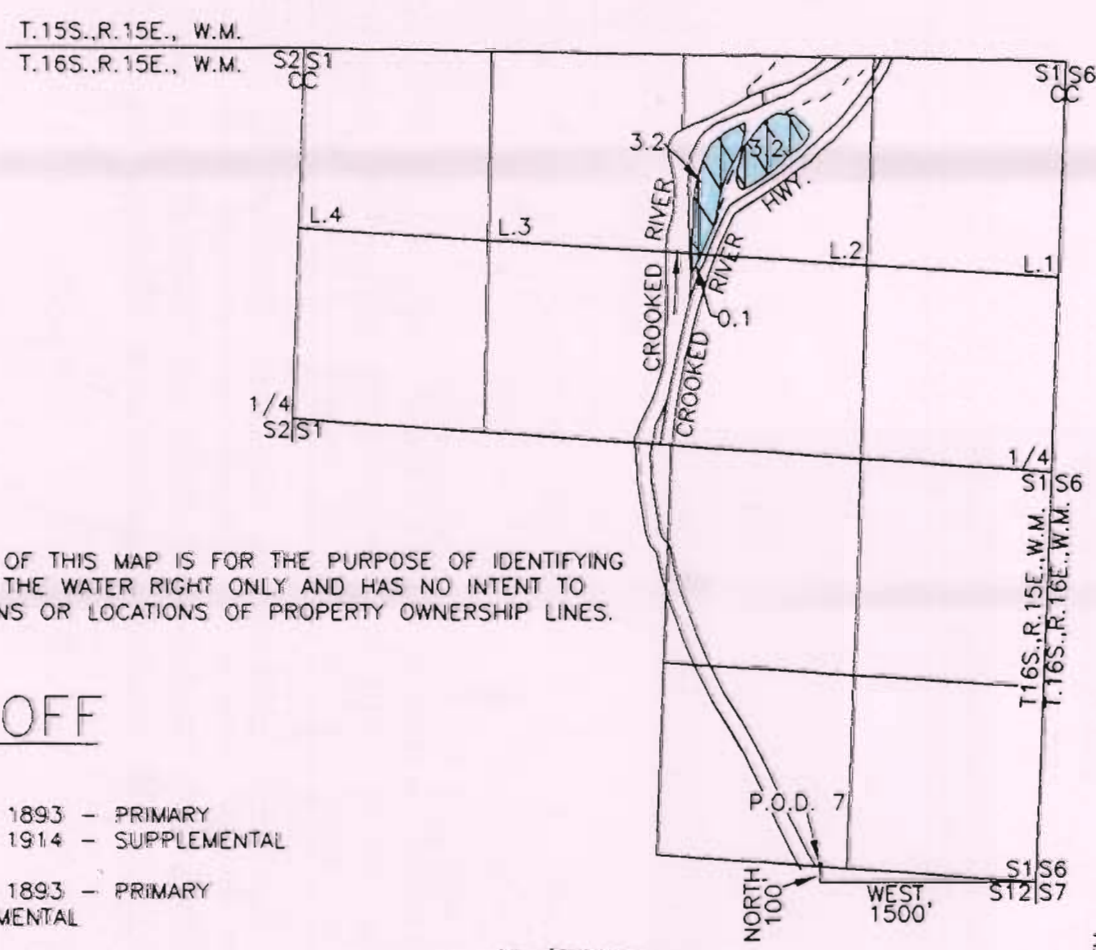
T.15S.,R.15E., W.M.
T.16S.,R.15E., W.M.

S2|S1
CC

S1|S6
CC

3.2

3.2

HWY.

L.4

L.3

L.2

L.1

CROOKED RIVER

CROOKED RIVER

0.1

1/4
S2|S1

1/4
S1|S6

T.16S.,R.15E.,W.M.
T.16S.,R.16E.,W.M.

OF THIS MAP IS FOR THE PURPOSE OF IDENTIFYING THE WATER RIGHT ONLY AND HAS NO INTENT TO NS OR LOCATIONS OF PROPERTY OWNERSHIP LINES.

OFF

1893 – PRIMARY
1914 – SUPPLEMENTAL

1893 – PRIMARY
MENTAL

P.O.D. 7

NORTH 100'

WEST 1500'

S1|S6
S12|S7